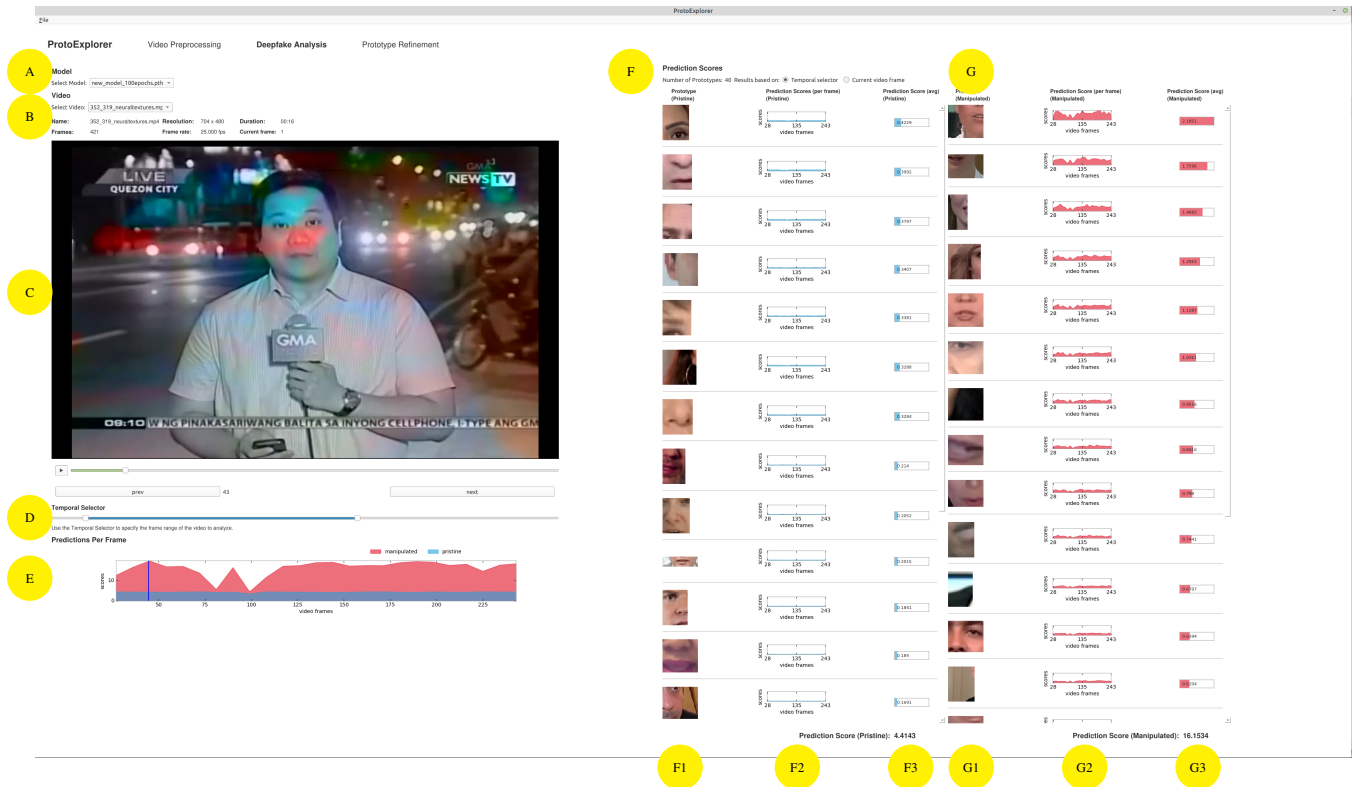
ProtoExplorer

File

ProtoExplorer Video Preprocessing Deepfake Analysis Prototype Refinement

A

Model

Select Model: new_model_100epochs.pth

Video

B

Select Video: 352_319_neuraltextures.mp

Name: 352_319_neuraltextures.mp4 Resolution: 704 x 480 Duration: 00:16

Frames: 421 Frame rate: 25.000 fps Current frame: 1

LIVE QUEZON CITY

NEWS TV

GMA

C

09:10 W NG PINAKASARIWANG BALITA SA INYONG CELLPHONE I-TYPE ANG GM

prev 43 next

D

Temporal Selector

Use the Temporal Selector to specify the frame range of the video to analyze.

Predictions Per Frame

E

manipulated pristine

scores

10

0

50 75 100 125 150 175 200 225

video frames

F

Prediction Scores

Number of Prototypes: 40 Results based on: Temporal selector Current video frame

G

| Prototype (Pristine) | Prediction Scores (per frame) (Pristine) | Prediction Score (avg) (Pristine) | Prototype (Manipulated) | Prediction Score (per frame) (Manipulated) | Prediction Score (avg) (Manipulated) |
|---|---|---|---|---|---|
| | scores 28 135 243 video frames | 0.4239 | | scores 28 135 243 video frames | 2.1851 |
| | scores 28 135 243 video frames | 0.3902 | | scores 28 135 243 video frames | 1.7530 |
| | scores 28 135 243 video frames | 0.3797 | | scores 28 135 243 video frames | 1.4631 |
| | scores 28 135 243 video frames | 0.3407 | | scores 28 135 243 video frames | 1.2955 |
| | scores 28 135 243 video frames | 0.3381 | | scores 28 135 243 video frames | 1.1297 |
| | scores 28 135 243 video frames | 0.3288 | | scores 28 135 243 video frames | 1.0553 |
| | scores 28 135 243 video frames | 0.3284 | | scores 28 135 243 video frames | 0.8646 |
| | scores 28 135 243 video frames | 0.214 | | scores 28 135 243 video frames | 0.5616 |
| | scores 28 135 243 video frames | 0.2852 | | scores 28 135 243 video frames | 0.594 |
| | scores 28 135 243 video frames | 0.2015 | | scores 28 135 243 video frames | 0.7441 |
| | scores 28 135 243 video frames | 0.1841 | | scores 28 135 243 video frames | 0.6737 |
| | scores 28 135 243 video frames | 0.189 | | scores 28 135 243 video frames | 0.6394 |
| | scores 28 135 243 video frames | 0.1691 | | scores 28 135 243 video frames | 0.6724 |

Prediction Score (Pristine): 4.4143

Prediction Score (Manipulated): 16.1534

F1 F2 F3 G1 G2 G3